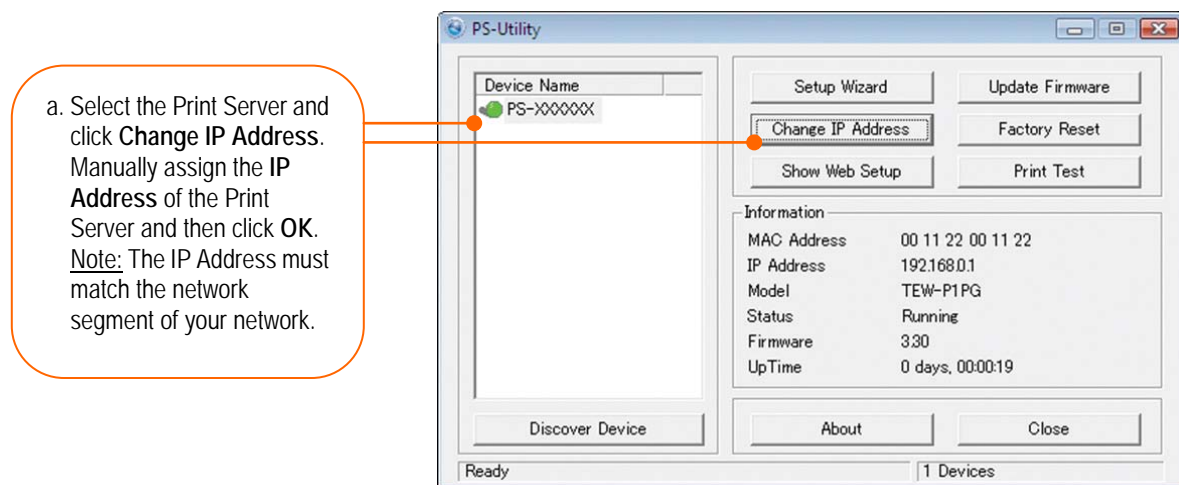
a. Select the Print Server and click **Change IP Address**. Manually assign the **IP Address** of the Print Server and then click **OK**. Note: The IP Address must match the network segment of your network.

PS-Utility

Device Name
PS-XXXXXX

Setup Wizard
Update Firmware
Change IP Address
Factory Reset
Show Web Setup
Print Test

Information

| MAC Address | 00 11 22 00 11 22 |
|---|---|
| IP Address | 192.168.0.1 |
| Model | TEW-P1PG |
| Status | Running |
| Firmware | 3.30 |
| UpTime | 0 days, 00:00:19 |

Discover Device
About
Close

Ready
1 Devices